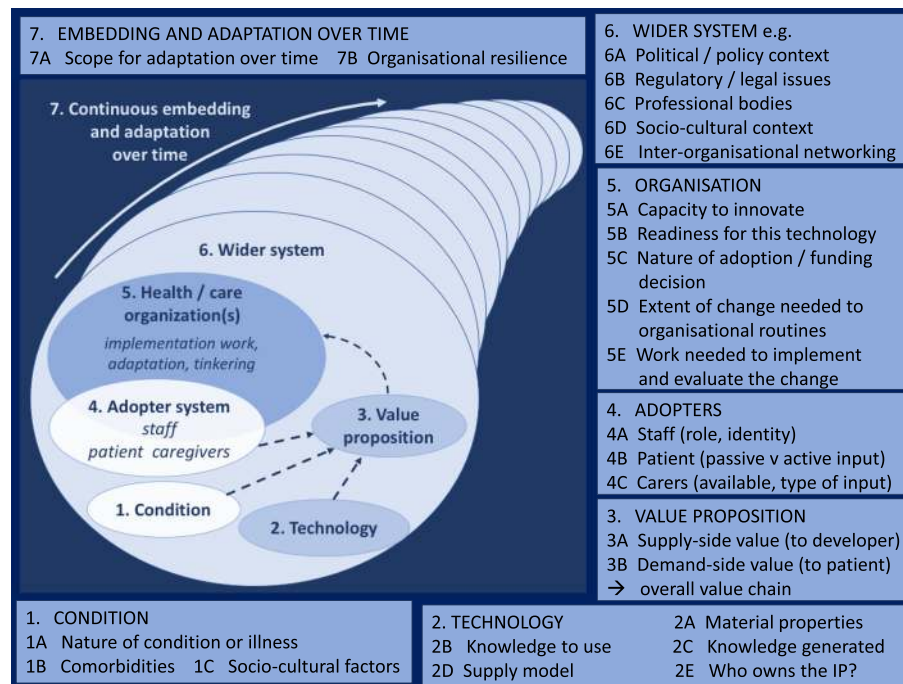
7. EMBEDDING AND ADAPTATION OVER TIME
7A Scope for adaptation over time 7B Organisational resilience

7. Continuous embedding and adaptation over time

6. Wider system

5. Health / care organization(s)
implementation work, adaptation, tinkering

4. Adopter system
staff
patient caregivers

3. Value proposition

1. Condition

2. Technology

6. WIDER SYSTEM e.g.
6A Political / policy context
6B Regulatory / legal issues
6C Professional bodies
6D Socio-cultural context
6E Inter-organisational networking

5. ORGANISATION
5A Capacity to innovate
5B Readiness for this technology
5C Nature of adoption / funding decision
5D Extent of change needed to organisational routines
5E Work needed to implement and evaluate the change

4. ADOPTERS
4A Staff (role, identity)
4B Patient (passive v active input)
4C Carers (available, type of input)

3. VALUE PROPOSITION
3A Supply-side value (to developer)
3B Demand-side value (to patient)
→ overall value chain

1. CONDITION
1A Nature of condition or illness
1B Comorbidities 1C Socio-cultural factors

2. TECHNOLOGY
2A Material properties
2B Knowledge to use
2C Knowledge generated
2D Supply model
2E Who owns the IP?